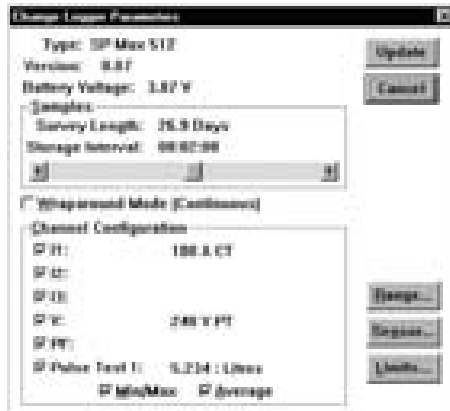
Change Logger Parameters

Type: SP Max 512
Version: 8.07
Battery Voltage: 3.87 V

Update
Cancel

Samples
Survey Length: 26.9 Days
Storage Interval: 00:02:00

Wraparound Mode (Continuous)

Channel Configuration
I1: 100 A CT
I2:
I3:
V: 240 V PT
PF:
Pulse Test 1: 5.234 : Litres
Min/Max Average

Range...
Regress...
Limits...